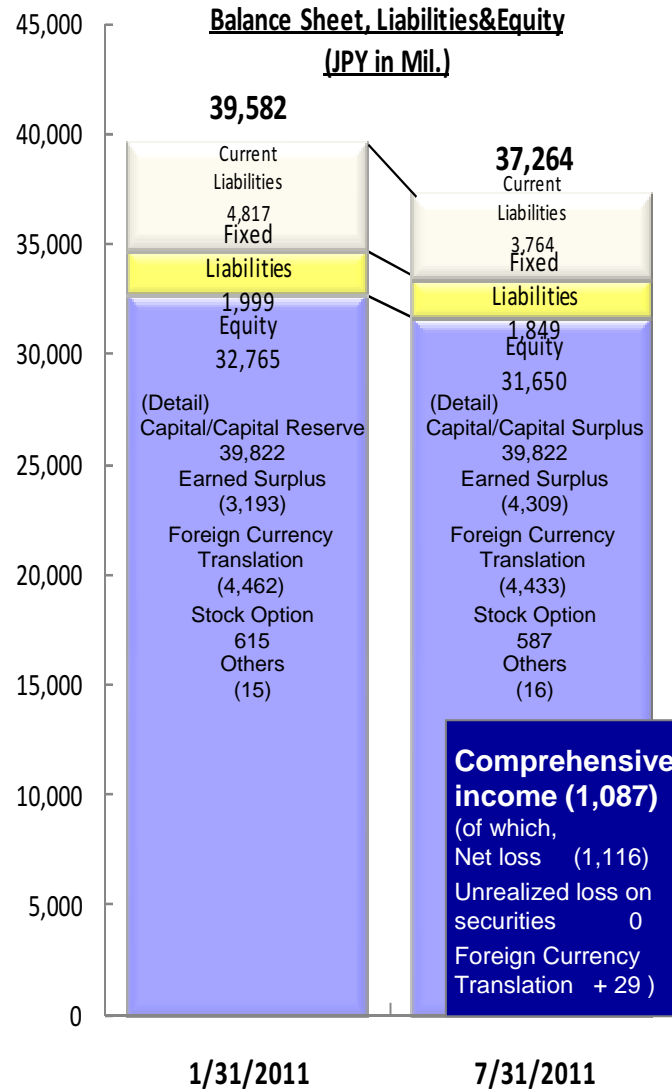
Balance Sheet, Liabilities&Equity
(JPY in Mil.)

45,000
40,000
35,000
30,000
25,000
20,000
15,000
10,000
5,000
0

39,582
Current Liabilities
4,817
Fixed Liabilities
1,999
Equity
32,765
(Detail)
Capital/Capital Reserve
39,822
Earned Surplus
(3,193)
Foreign Currency Translation
(4,462)
Stock Option
615
Others
(15)

37,264
Current Liabilities
3,764
Fixed Liabilities
1,849
Equity
31,650
(Detail)
Capital/Capital Surplus
39,822
Earned Surplus
(4,309)
Foreign Currency Translation
(4,433)
Stock Option
587
Others
(16)

Comprehensive income (1,087)
(of which,
Net loss (1,116)
Unrealized loss on securities 0
Foreign Currency Translation + 29 )

1/31/2011
7/31/2011